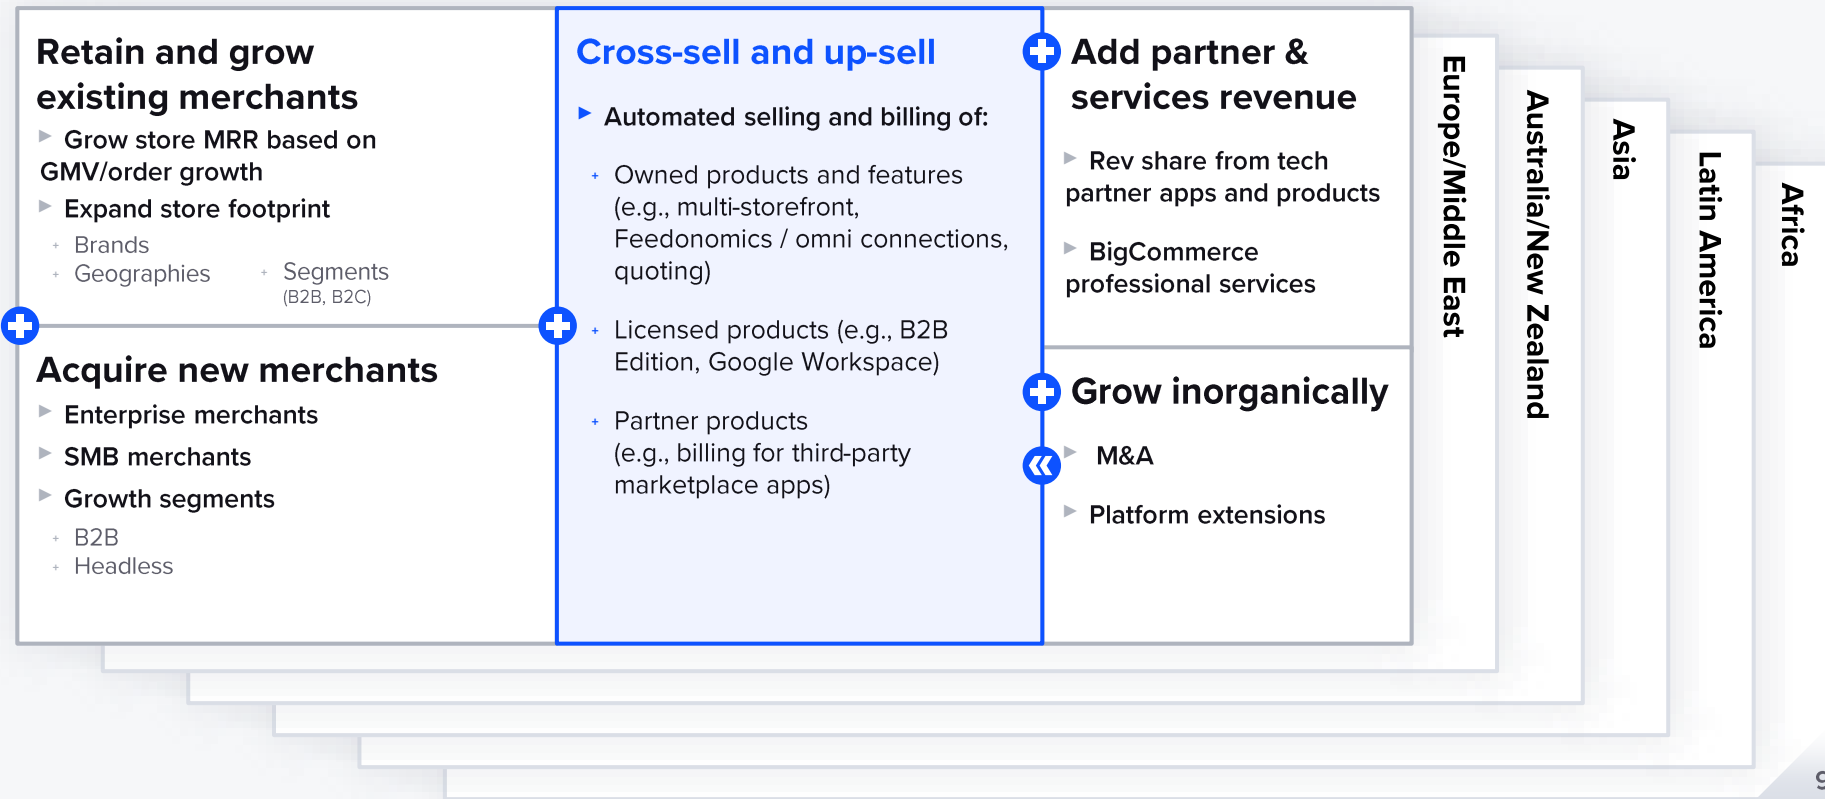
Retain and grow existing merchants

Grow store MRR based on GMV/order growth

Expand store footprint

Brands

Geographies

Segments (B2B, B2C)

Acquire new merchants

Enterprise merchants

SMB merchants

Growth segments

B2B

Headless

Cross-sell and up-sell

Automated selling and billing of:

Owned products and features (e.g., multi-storefront, Feedonomics / omni connections, quoting)

Licensed products (e.g., B2B Edition, Google Workspace)

Partner products (e.g., billing for third-party marketplace apps)

Add partner & services revenue

Rev share from tech partner apps and products

BigCommerce professional services

Grow inorganically

M&A

Platform extensions

Europe/Middle East

Australia/New Zealand

Asia

Latin America

Africa